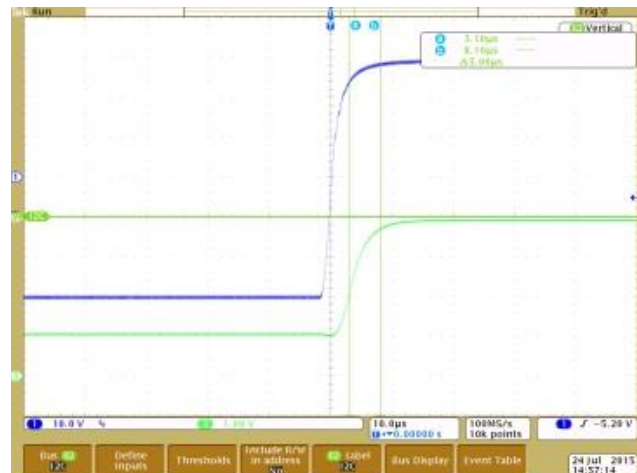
Run

Trig'd

Vertical

T a b

a 3.10μs
b 8.10μs
Δ5.00μs

1

I2C

2

1 10.0 V

2 1.00 V

10.0μs
T▸0.00000 s

100MS/s
10k points

1 ∫ −5.20 V

Bus B1 I2C

Define Inputs

Thresholds

Include R/W in address No

B1 Label I2C

Bus Display

Event Table

24 Jul 2015
14:57:14